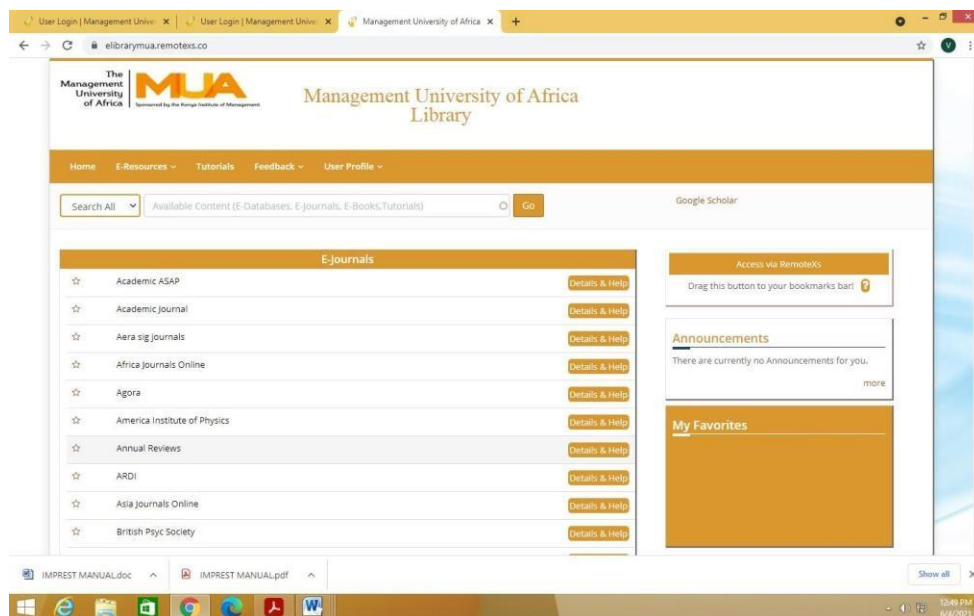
User Login | Management Unive × | User Login | Management Unive × | Management University of Africa × | +

elibrarymua.remotexs.co

The Management University of Africa MUA Sponsored by the Kenya Institute of Management

Management University of Africa Library

Home | E-Resources | Tutorials | Feedback | User Profile

Search All | Available Content (E-Databases, E-Journals, E-Books,Tutorials) | Go

Google Scholar

E-Journals

| | | |
|---|---|---|
| ☆ | Academic ASAP | Details & Help |
| ☆ | Academic Journal | Details & Help |
| ☆ | Aera sig journals | Details & Help |
| ☆ | Africa Journals Online | Details & Help |
| ☆ | Agora | Details & Help |
| ☆ | America Institute of Physics | Details & Help |
| ☆ | Annual Reviews | Details & Help |
| ☆ | ARDI | Details & Help |
| ☆ | Asia Journals Online | Details & Help |
| ☆ | British Psyc Society | Details & Help |

Access via RemoteXs

Drag this button to your bookmarks bar! ?

Announcements

There are currently no Announcements for you.

more

My Favorites

IMPREST MANUAL.doc | IMPREST MANUAL.pdf | Show all

12:49 PM
6/4/20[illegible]